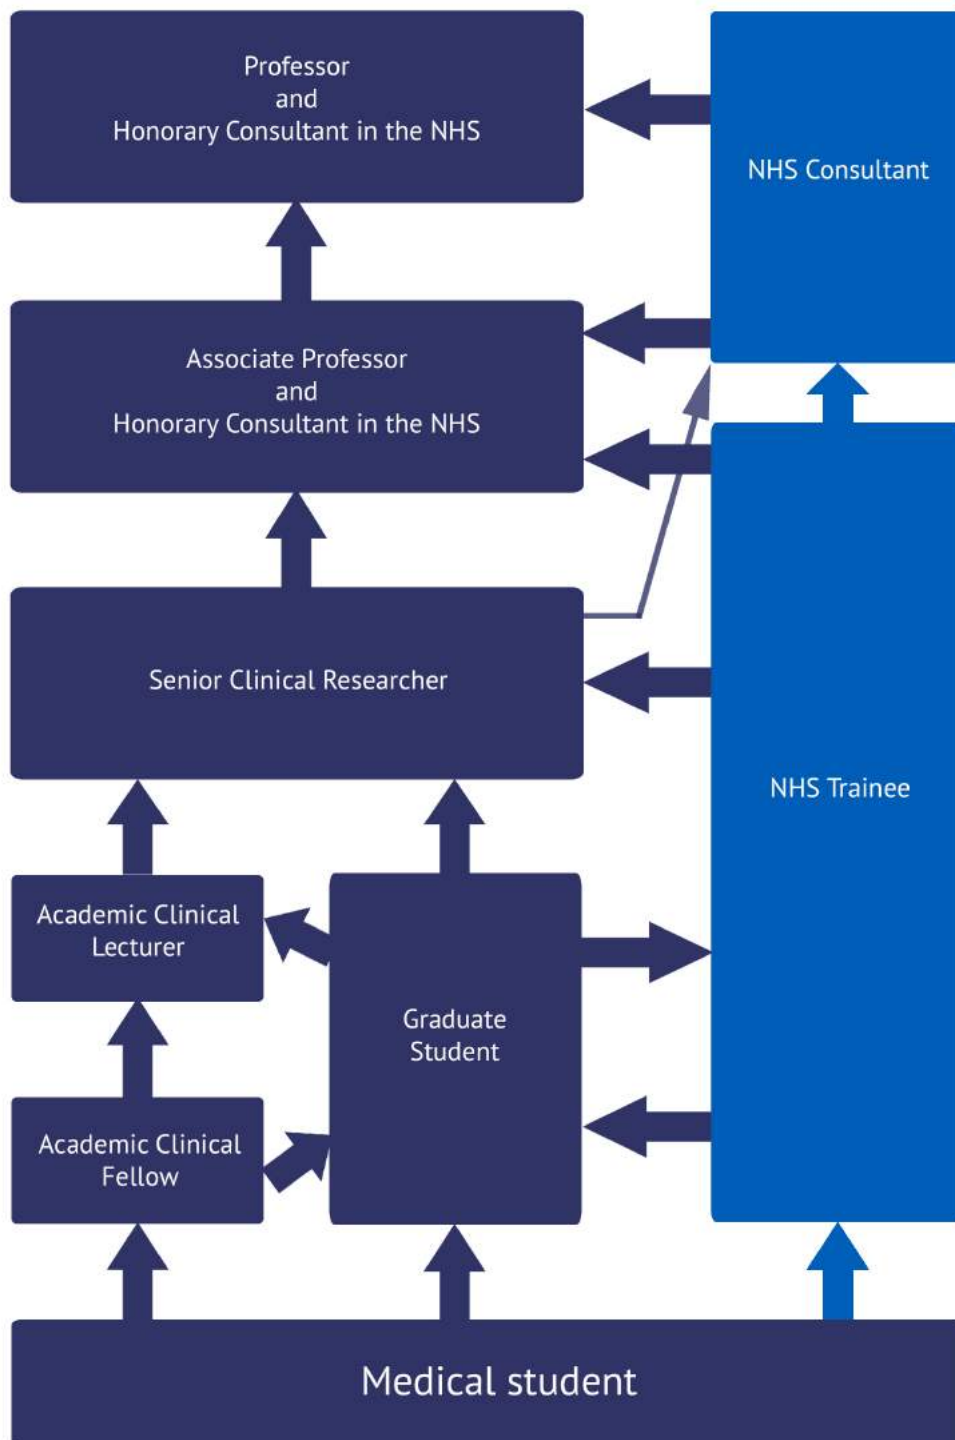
Professor
and
Honorary Consultant in the NHS

NHS Consultant

Associate Professor
and
Honorary Consultant in the NHS

Senior Clinical Researcher

NHS Trainee

Academic Clinical Lecturer

Graduate Student

Academic Clinical Fellow

Medical student